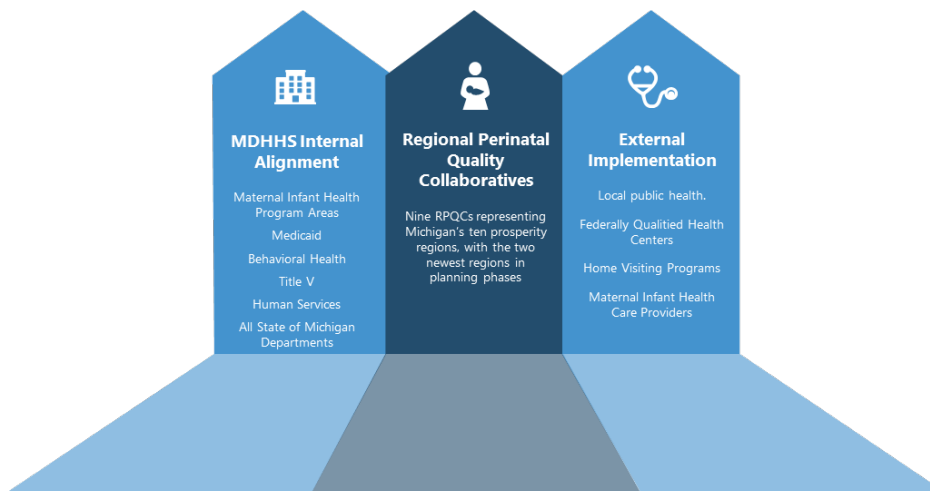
MDHHS Internal Alignment

Maternal Infant Health Program Areas

Medicaid

Behavioral Health

Title V

Human Services

All State of Michigan Departments

Regional Perinatal Quality Collaboratives

Nine RPQCs representing Michigan's ten prosperity regions, with the two newest regions in planning phases

External Implementation

Local public health.

Federally Qualitied Health Centers

Home Visiting Programs

Maternal Infant Health Care Providers